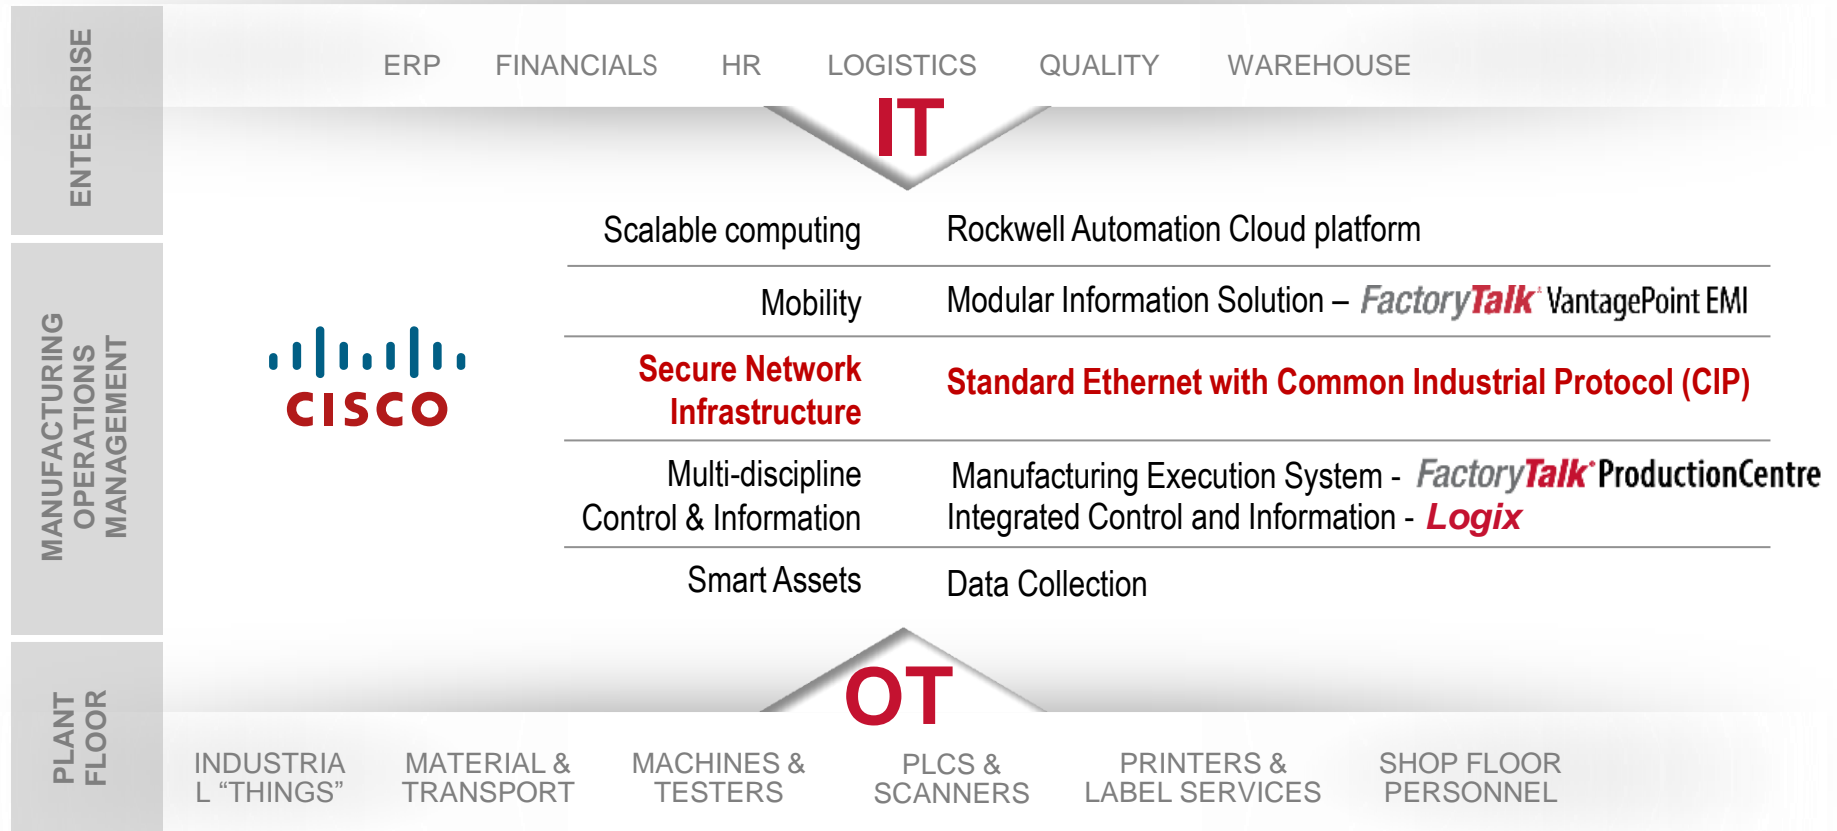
ENTERPRISE

ERP FINANCIALS HR LOGISTICS QUALITY WAREHOUSE

IT

MANUFACTURING OPERATIONS MANAGEMENT

CISCO

| | |
|---|---|
| Scalable computing | Rockwell Automation Cloud platform |
| Mobility | Modular Information Solution – FactoryTalk VantagePoint EMI |
| Secure Network Infrastructure | Standard Ethernet with Common Industrial Protocol (CIP) |
| Multi-discipline Control & Information | Manufacturing Execution System - FactoryTalk ProductionCentre Integrated Control and Information - Logix |
| Smart Assets | Data Collection |

OT

PLANT FLOOR

INDUSTRIAL "THINGS" MATERIAL & TRANSPORT MACHINES & TESTERS PLCS & SCANNERS PRINTERS & LABEL SERVICES SHOP FLOOR PERSONNEL